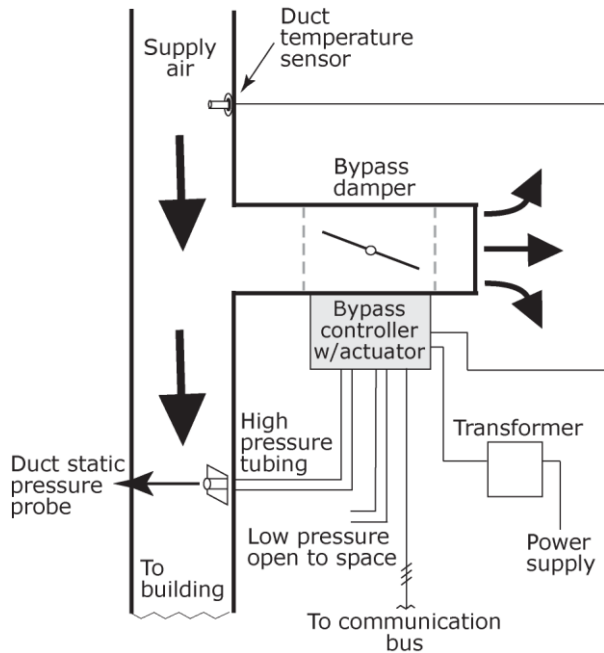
Supply air

Duct temperature sensor

Bypass damper

Bypass controller w/actuator

Transformer

High pressure tubing

Duct static pressure probe

Low pressure open to space

Power supply

To building

To communication bus